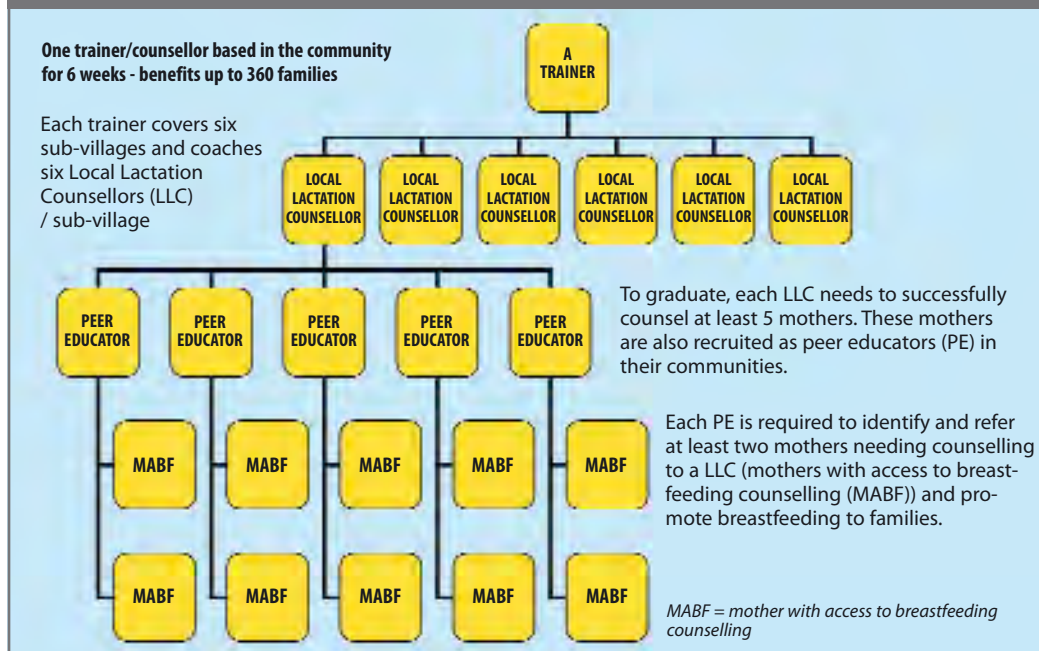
One trainer/counsellor based in the community for 6 weeks - benefits up to 360 families

A TRAINER

Each trainer covers six sub-villages and coaches six Local Lactation Counsellors (LLC) / sub-village

LOCAL LACTATION COUNSELLOR

LOCAL LACTATION COUNSELLOR

LOCAL LACTATION COUNSELLOR

LOCAL LACTATION COUNSELLOR

LOCAL LACTATION COUNSELLOR

LOCAL LACTATION COUNSELLOR

PEER EDUCATOR

PEER EDUCATOR

PEER EDUCATOR

PEER EDUCATOR

PEER EDUCATOR

To graduate, each LLC needs to successfully counsel at least 5 mothers. These mothers are also recruited as peer educators (PE) in their communities.

Each PE is required to identify and refer at least two mothers needing counselling to a LLC (mothers with access to breastfeeding counselling (MABF)) and promote breastfeeding to families.

MABF

MABF

MABF

MABF

MABF

MABF

MABF

MABF

MABF

MABF

MABF = mother with access to breastfeeding counselling